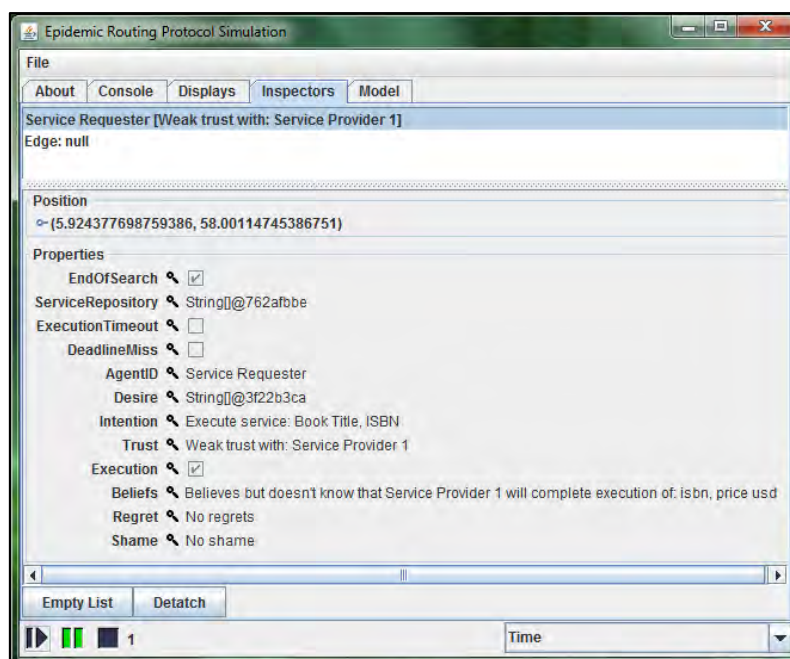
Epidemic Routing Protocol Simulation

File

About | Console | Displays | Inspectors | Model

Service Requester [Weak trust with: Service Provider 1]
Edge: null

Position
(5.924377698759386, 58.00114745386751)

Properties
EndOfSearch ☑
ServiceRepository String[]@762afbbe
ExecutionTimeout ☐
DeadlineMiss ☐
AgentID Service Requester
Desire String[]@3f22b3ca
Intention Execute service: Book Title, ISBN
Trust Weak trust with: Service Provider 1
Execution ☑
Beliefs Believes but doesn't know that Service Provider 1 will complete execution of: isbn, price usd
Regret No regrets
Shame No shame

Empty List | Detatch

1

Time